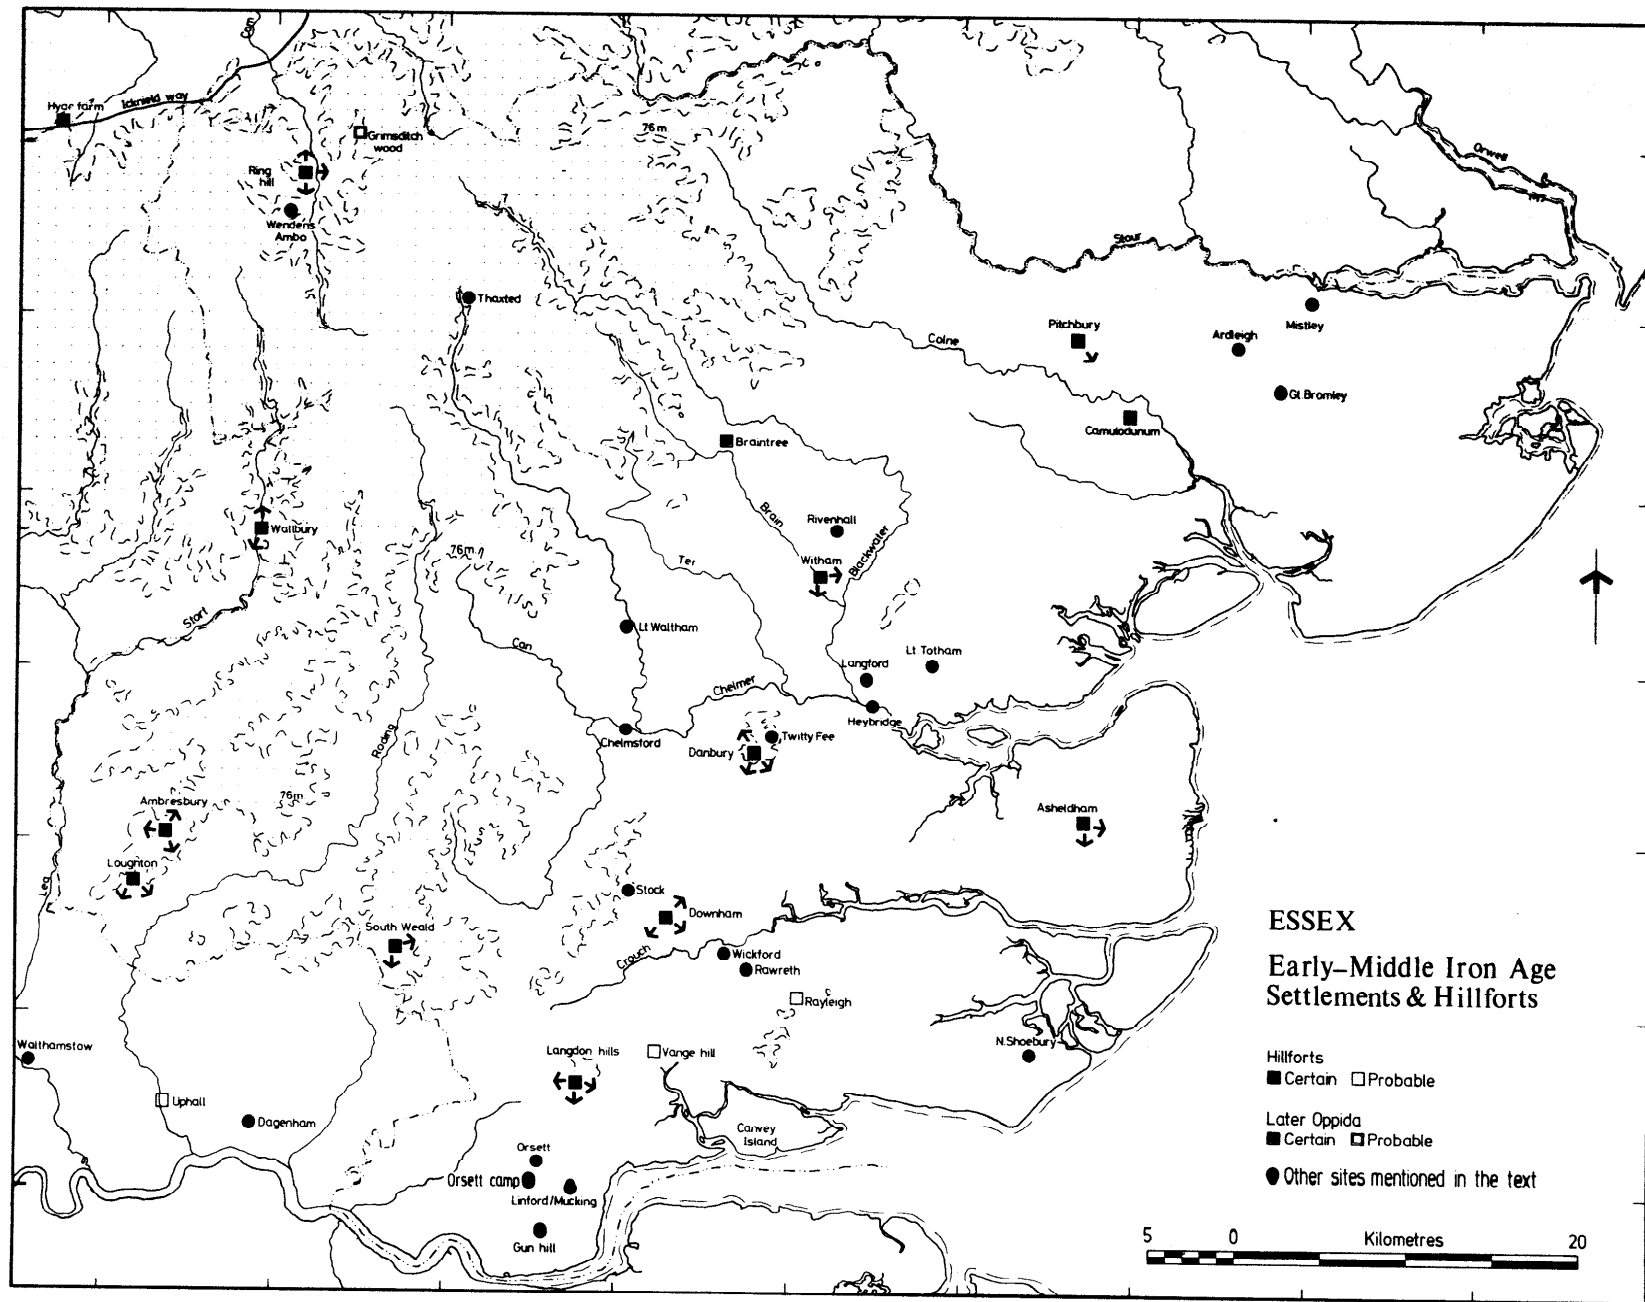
Cam
Hyar farm
Icknield way
Grimsditch wood
Ring hill
Wendens Ambo
76m
Orwell
Stour
Thaxted
Pitchbury
Ardleigh
Mistley
Colne
Gt Bromley
Camulodunum
Braintree
Brain
Rivenhall
Blackwater
Witham
Wallbury
Ter
76m
Stort
Lt Waltham
Can
Langford
Lt Totham
Chelmer
Heybridge
Chelmsford
Twitty Fee
Danbury
Roding
Ambresbury
76m
Asheldham
Loughton
Lea
Stock
Downham
South Weald
Wickford
Crouch
Rawreth
Rayleigh
Walthamstow
Langdon hills
Vange hill
N.Shoebury
Uphall
Dagenham
Canvey Island
Orsett
Orsett camp
Linford/Mucking
Gun hill

ESSEX
Early–Middle Iron Age Settlements & Hillforts

Hillforts
■ Certain □ Probable

Later Oppida
■ Certain □ Probable

● Other sites mentioned in the text

5 0 Kilometres 20